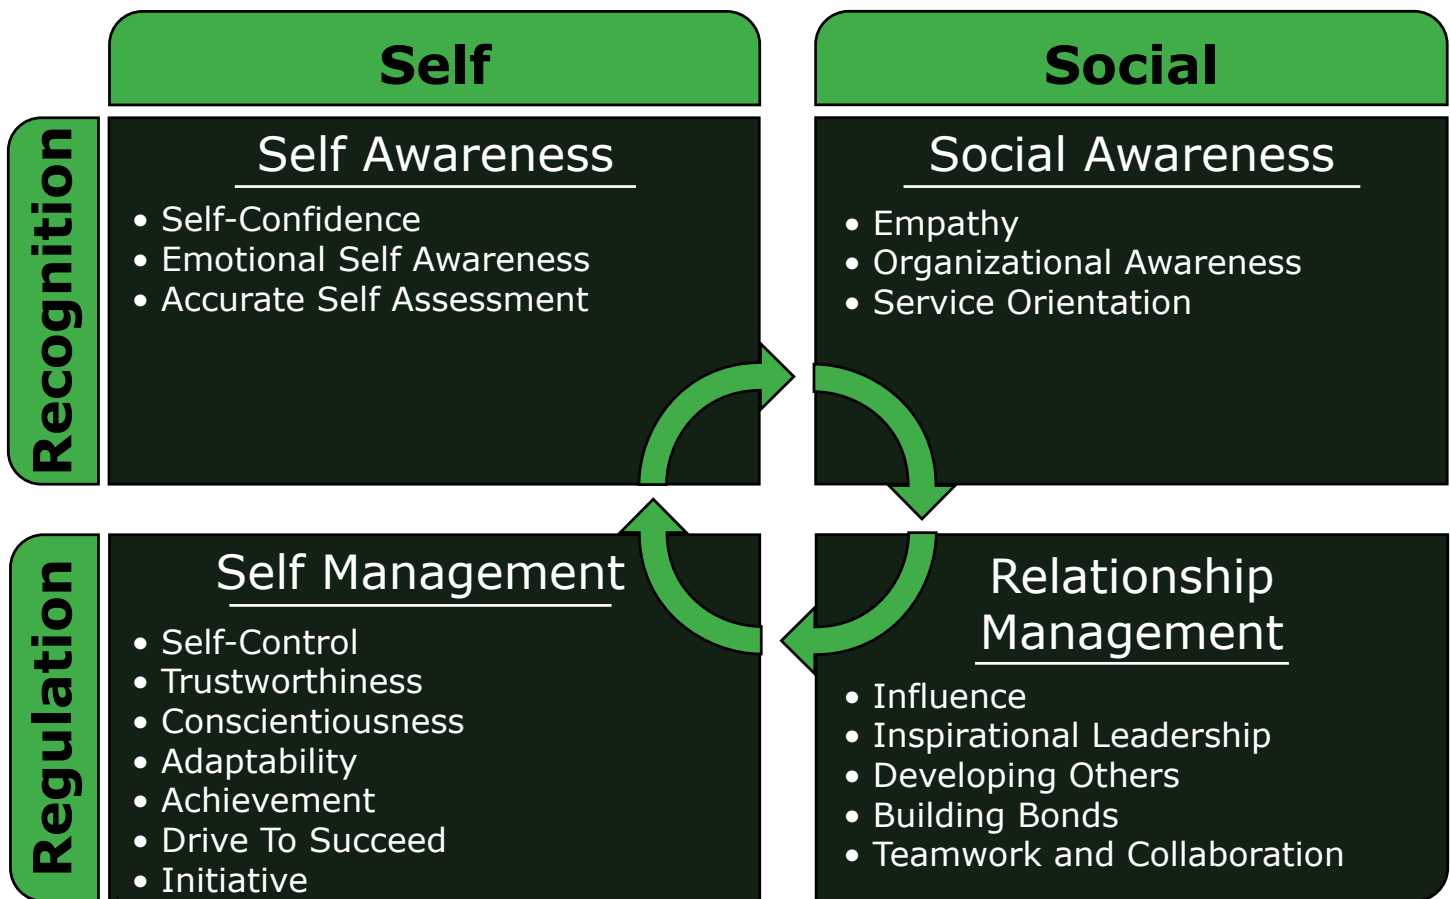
Self

Social

Recognition

Self Awareness

- Self-Confidence
- Emotional Self Awareness
- Accurate Self Assessment

Social Awareness

- Empathy
- Organizational Awareness
- Service Orientation

Regulation

Self Management

- Self-Control
- Trustworthiness
- Conscientiousness
- Adaptability
- Achievement
- Drive To Succeed
- Initiative

Relationship Management

- Influence
- Inspirational Leadership
- Developing Others
- Building Bonds
- Teamwork and Collaboration